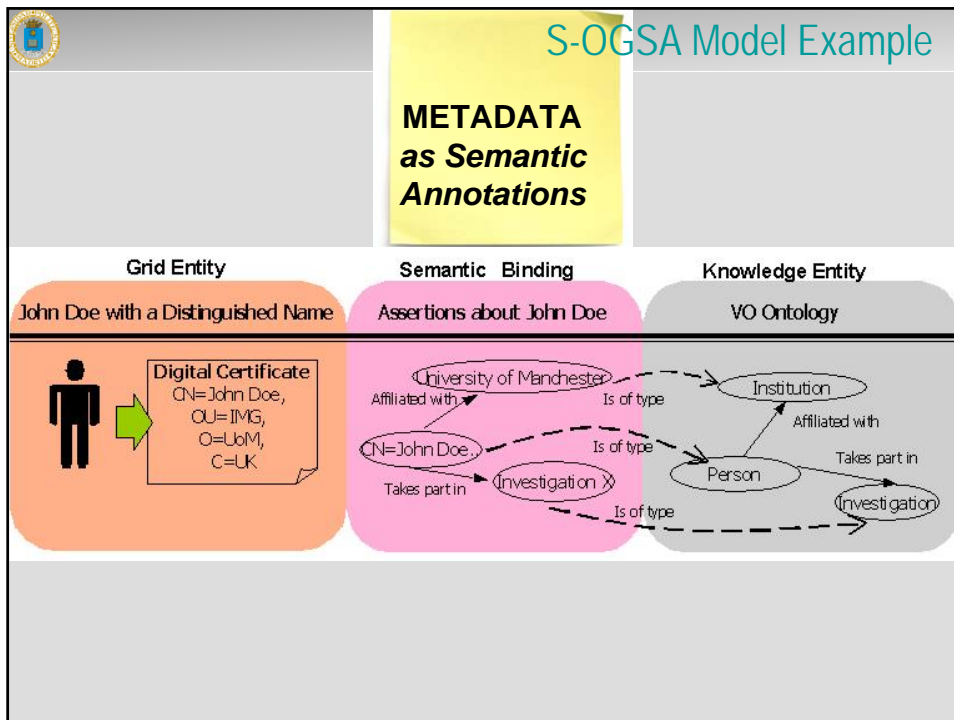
S-OGSA Model Example

METADATA
as Semantic
Annotations

Grid Entity

Semantic Binding

Knowledge Entity

John Doe with a Distinguished Name

Assertions about John Doe

VO Ontology

Digital Certificate
CN=John Doe,
OU=IMG,
O=UoM,
C=UK

University of Manchester

Affiliated with

Is of type

Institution

Affiliated with

CN=John Doe..

Is of type

Person

Takes part in

Takes part in

Investigation X

Is of type

Investigation